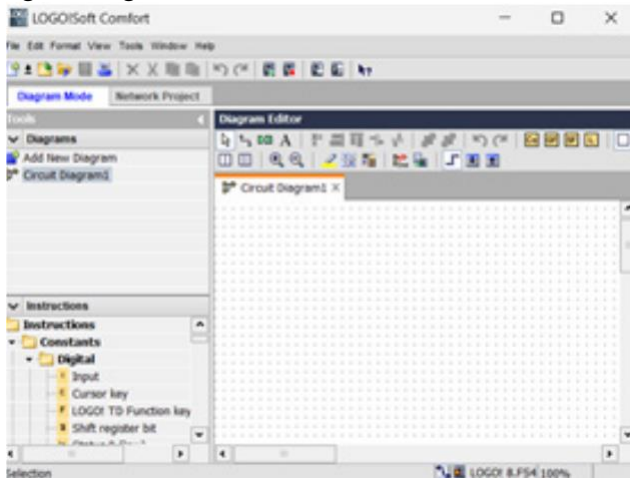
LOGO!Soft Comfort

File Edit Format View Tools Window Help

Diagram Mode
Network Project

Tools

Diagrams
Add New Diagram
Circuit Diagram1

Diagram Editor

Circuit Diagram1 ×

Instructions
Instructions
Constants
Digital
Input
Cursor key
LOGO! TD Function key
Shift register bit
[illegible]

Selection
LOGO! 8.FS4 100%